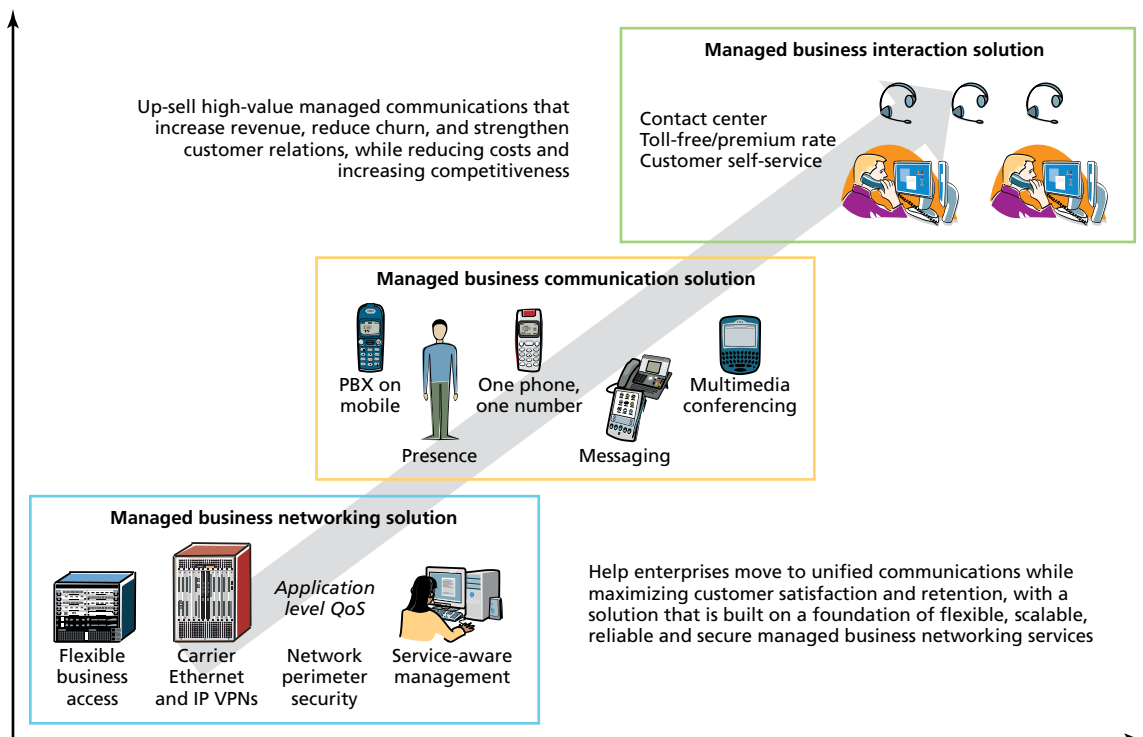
Managed business interaction solution

Up-sell high-value managed communications that increase revenue, reduce churn, and strengthen customer relations, while reducing costs and increasing competitiveness

Contact center
Toll-free/premium rate
Customer self-service

Managed business communication solution

PBX on mobile

Presence

One phone, one number

Messaging

Multimedia conferencing

Managed business networking solution

Flexible business access

Carrier Ethernet and IP VPNs

*Application level QoS*

Network perimeter security

Service-aware management

Help enterprises move to unified communications while maximizing customer satisfaction and retention, with a solution that is built on a foundation of flexible, scalable, reliable and secure managed business networking services